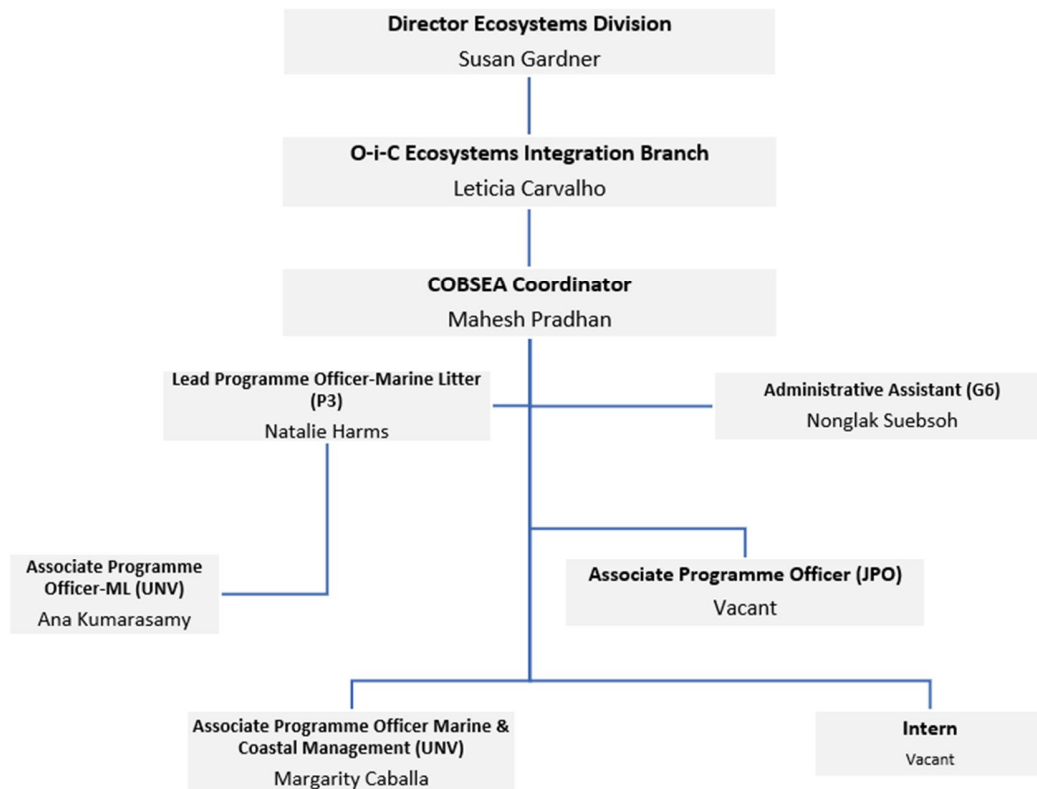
Director Ecosystems Division
Susan Gardner

O-i-C Ecosystems Integration Branch
Leticia Carvalho

COBSEA Coordinator
Mahesh Pradhan

Lead Programme Officer-Marine Litter (P3)
Natalie Harms

Administrative Assistant (G6)
Nonglak Suebsoh

Associate Programme Officer-ML (UNV)
Ana Kumarasamy

Associate Programme Officer (JPO)
Vacant

Associate Programme Officer Marine & Coastal Management (UNV)
Margarity Caballa

Intern
Vacant